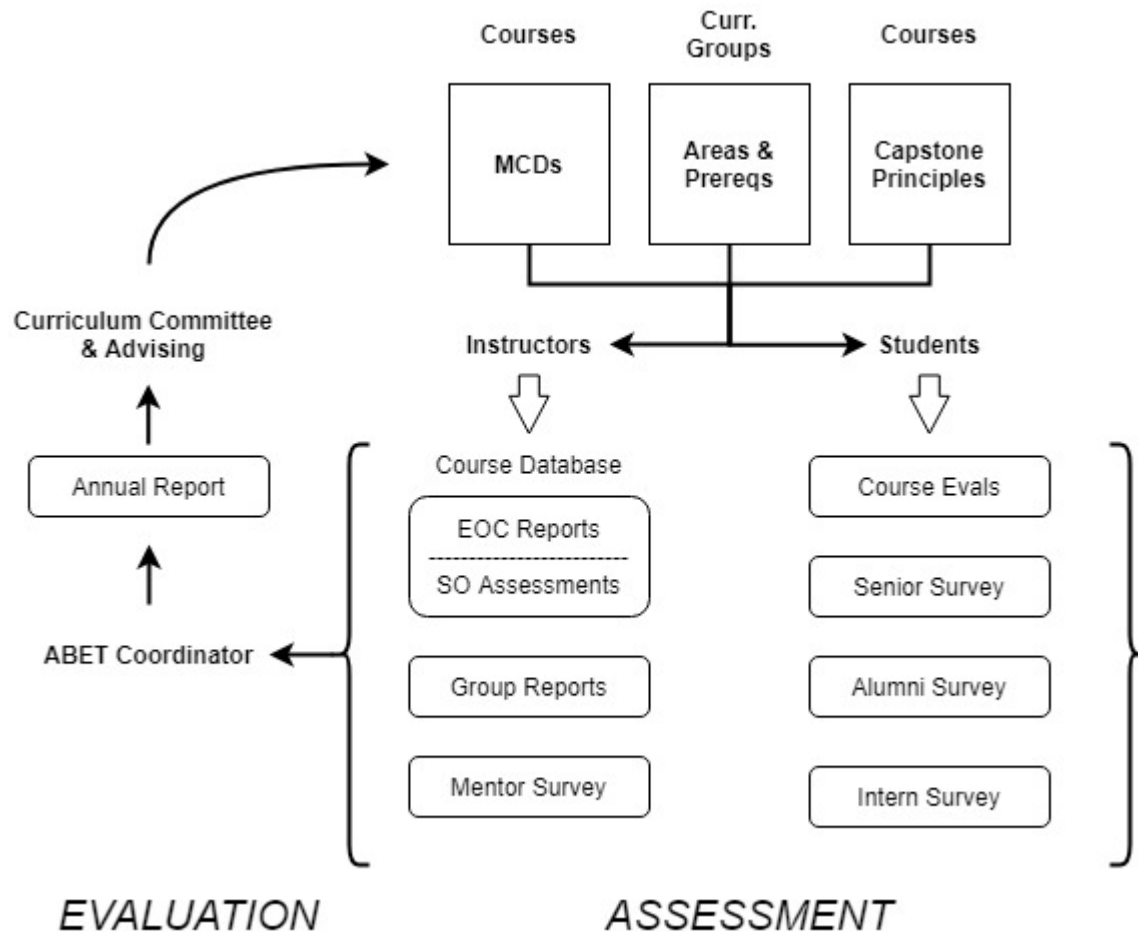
Courses

Curr. Groups

Courses

MCDs

Areas & Prereqs

Capstone Principles

Curriculum Committee & Advising

Instructors

Students

Annual Report

Course Database

EOC Reports

SO Assessments

Course Evals

Senior Survey

ABET Coordinator

Group Reports

Alumni Survey

Mentor Survey

Intern Survey

EVALUATION

ASSESSMENT